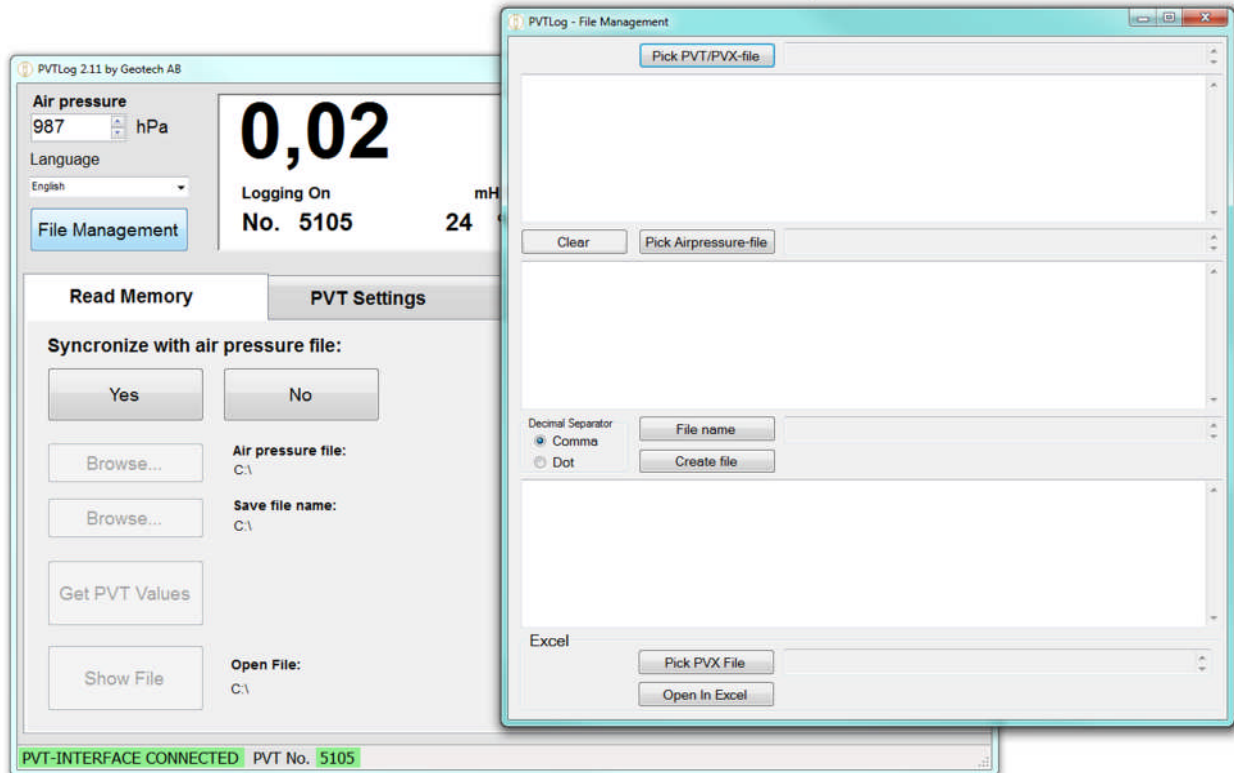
PVTLog 2.11 by Geotech AB

Air pressure
987 hPa
Language
English
File Management

0,02
Logging On
mH
No. 5105
24

Read Memory
PVT Settings

Syncronize with air pressure file:
Yes
No
Browse...
Air pressure file:
C:\
Browse...
Save file name:
C:\
Get PVT Values
Show File
Open File:
C:\

PVT-INTERFACE CONNECTED PVT No. 5105

PVTLog - File Management

Pick PVT/PVX-file
Clear
Pick Airpressure-file
Decimal Separator
Comma
Dot
File name
Create file
Excel
Pick PVX File
Open In Excel